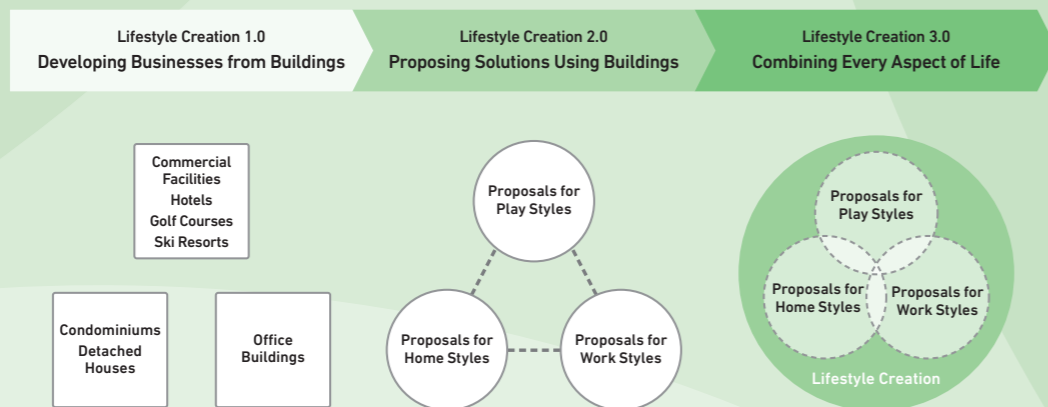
Lifestyle Creation 1.0
Developing Businesses from Buildings

Lifestyle Creation 2.0
Proposing Solutions Using Buildings

Lifestyle Creation 3.0
Combining Every Aspect of Life

Commercial Facilities
Hotels
Golf Courses
Ski Resorts

Condominiums
Detached Houses

Office Buildings

Proposals for Play Styles

Proposals for Home Styles

Proposals for Work Styles

Proposals for Play Styles

Proposals for Home Styles

Proposals for Work Styles

Lifestyle Creation